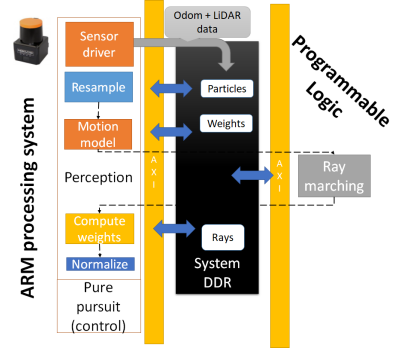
ARM processing system

Sensor driver

Resample

Motion model

Perception

Compute weights

Normalize

Pure pursuit (control)

A X I

Odom + LiDAR data

Particles

Weights

Rays

System DDR

A X I

Programmable Logic

Ray marching